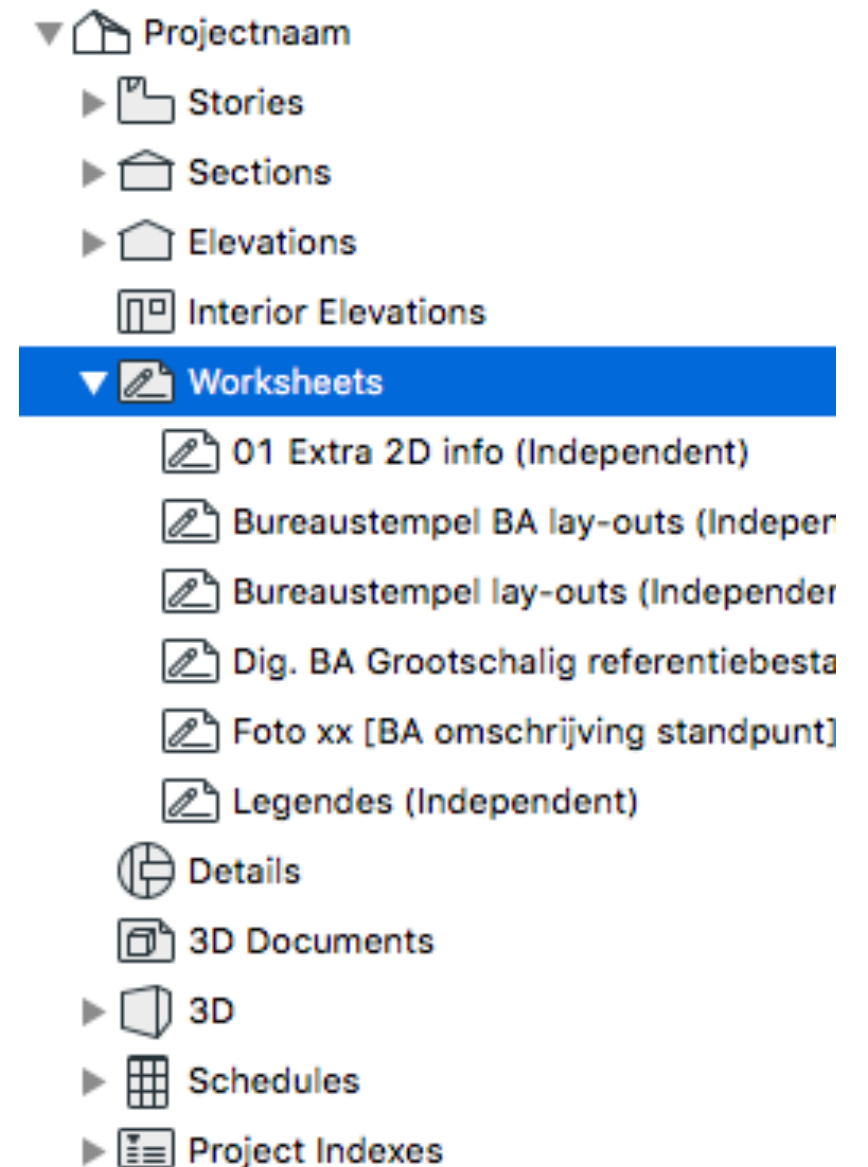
Projectnaam
Stories
Sections
Elevations
Interior Elevations
Worksheets
01 Extra 2D info (Independent)
Bureaustempel BA lay-outs (Indeper
Bureaustempel lay-outs (Independer
Dig. BA Grootschalig referentiebesta
Foto xx [BA omschrijving standpunt]
Legendes (Independent)
Details
3D Documents
3D
Schedules
Project Indexes